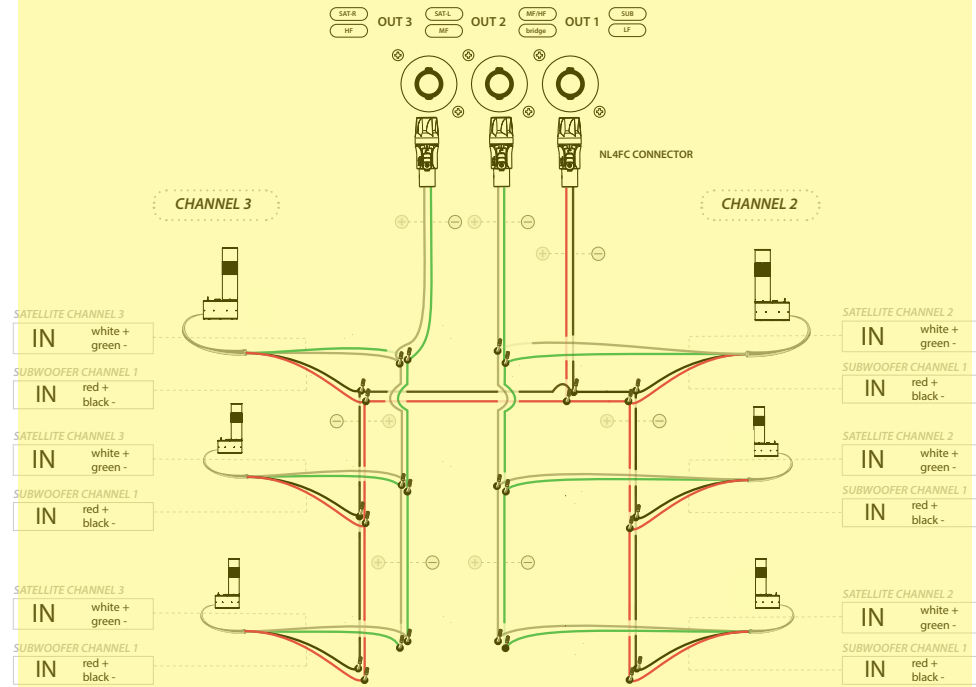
SAT-R
HF
OUT 3
SAT-L
MF
OUT 2
MF/HF
bridge
OUT 1
SUB
LF

NL4FC CONNECTOR

CHANNEL 3

CHANNEL 2

SATELLITE CHANNEL 3
IN white + green -
SUBWOOFER CHANNEL 1
IN red + black -
SATELLITE CHANNEL 3
IN white + green -
SUBWOOFER CHANNEL 1
IN red + black -
SATELLITE CHANNEL 3
IN white + green -
SUBWOOFER CHANNEL 1
IN red + black -

SATELLITE CHANNEL 2
IN white + green -
SUBWOOFER CHANNEL 1
IN red + black -
SATELLITE CHANNEL 2
IN white + green -
SUBWOOFER CHANNEL 1
IN red + black -
SATELLITE CHANNEL 2
IN white + green -
SUBWOOFER CHANNEL 1
IN red + black -